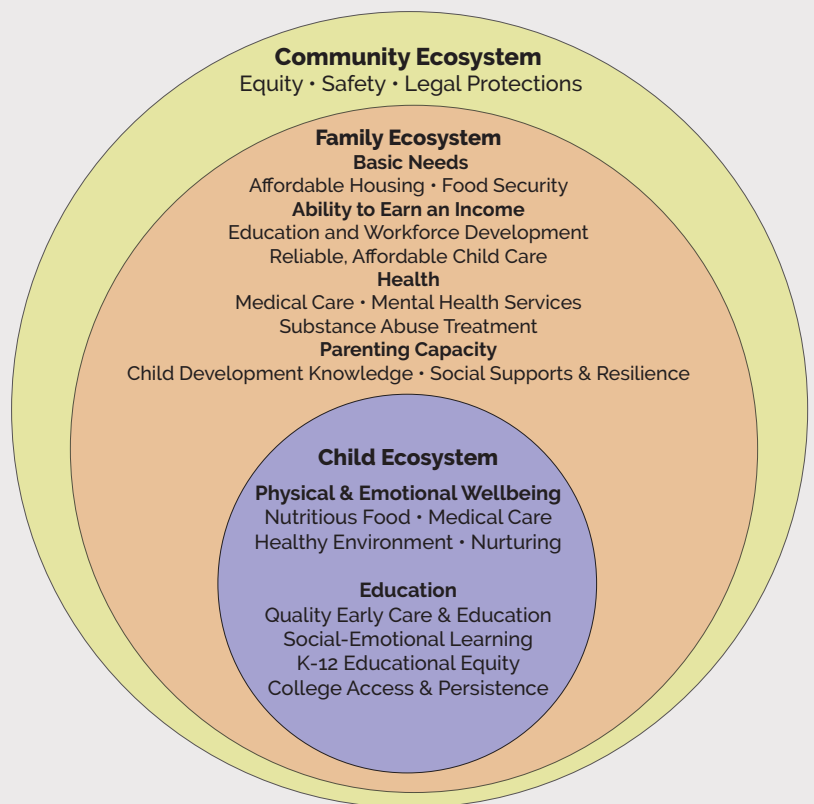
Community Ecosystem
Equity • Safety • Legal Protections

Family Ecosystem
Basic Needs
Affordable Housing • Food Security
Ability to Earn an Income
Education and Workforce Development
Reliable, Affordable Child Care
Health
Medical Care • Mental Health Services
Substance Abuse Treatment
Parenting Capacity
Child Development Knowledge • Social Supports & Resilience

Child Ecosystem

Physical & Emotional Wellbeing
Nutritious Food • Medical Care
Healthy Environment • Nurturing

Education
Quality Early Care & Education
Social-Emotional Learning
K-12 Educational Equity
College Access & Persistence